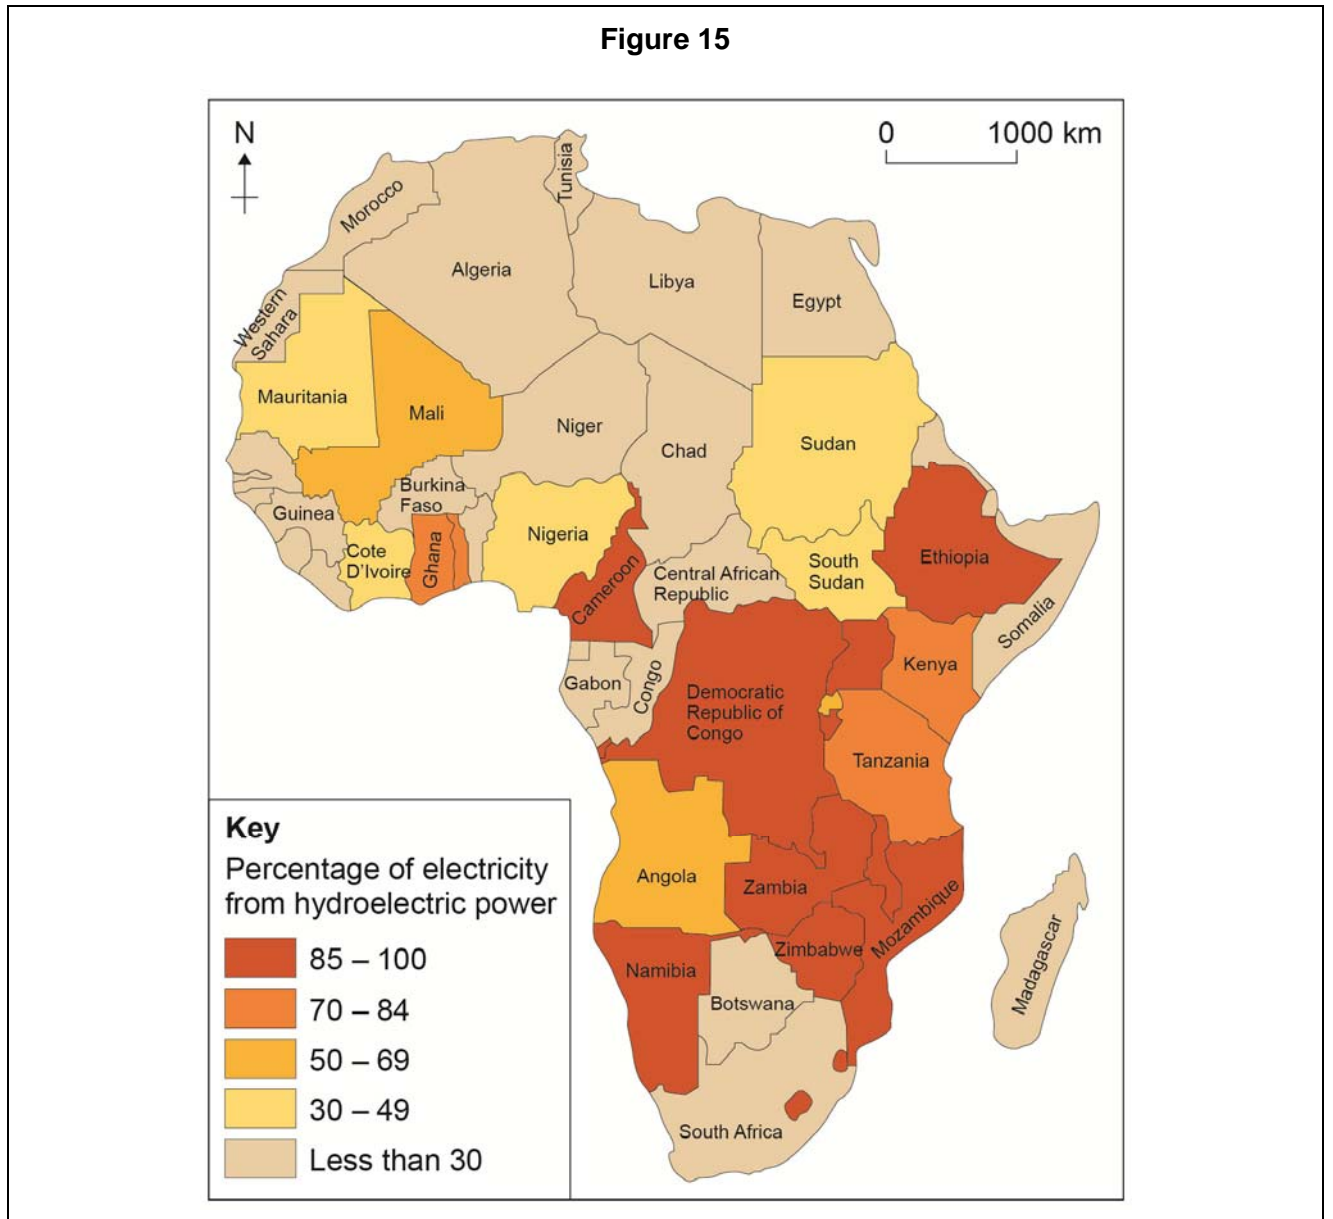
Figure 15

N

0 1000 km

Tunisia

Morocco

Algeria

Libya

Egypt

Western Sahara

Mauritania

Mali

Niger

Chad

Sudan

Burkina Faso

Guinea

Nigeria

Cote D'Ivoire

Ghana

Cameroon

Central African Republic

South Sudan

Ethiopia

Somalia

Kenya

Gabon

Congo

Democratic Republic of Congo

Tanzania

Angola

Zambia

Mozambique

Zimbabwe

Namibia

Botswana

Madagascar

South Africa

Key
Percentage of electricity from hydroelectric power

85 – 100
70 – 84
50 – 69
30 – 49
Less than 30